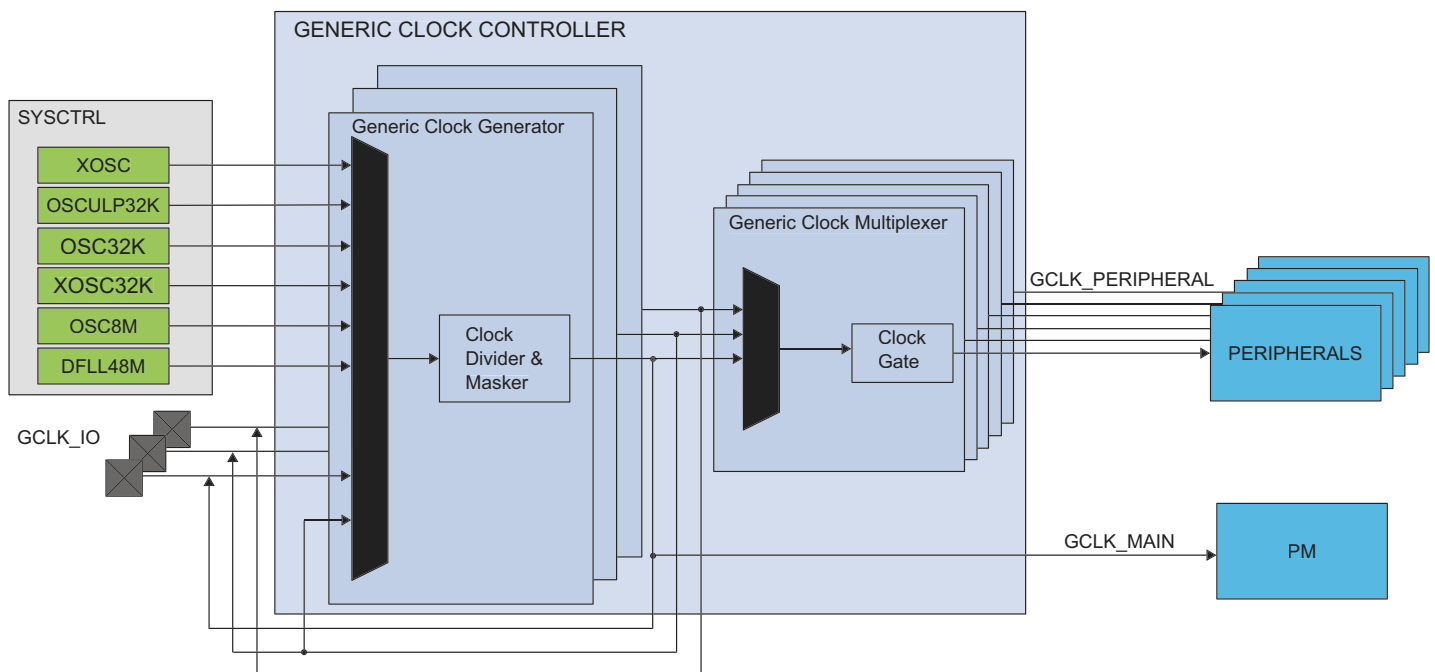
GENERIC CLOCK CONTROLLER

SYSCTRL

XOSC

OSCULP32K

OSC32K

XOSC32K

OSC8M

DFLL48M

GCLK_IO

Generic Clock Generator

Clock Divider & Masker

Generic Clock Multiplexer

Clock Gate

GCLK_PERIPHERAL

PERIPHERALS

GCLK_MAIN

PM